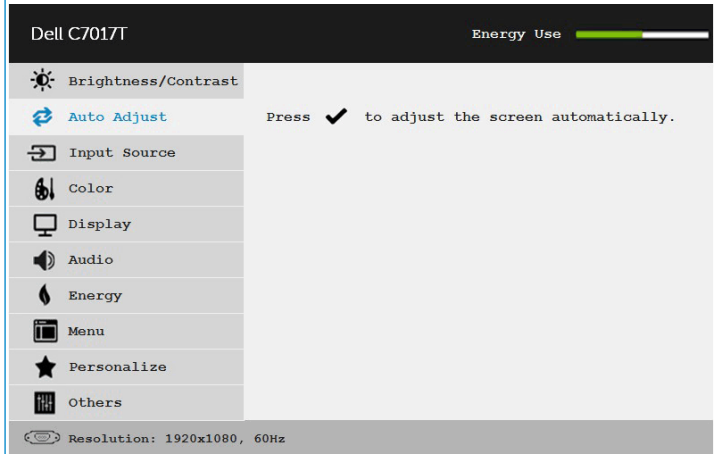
Dell C7017T

Energy Use

Brightness/Contrast

Auto Adjust

Input Source

Color

Display

Audio

Energy

Menu

Personalize

Others

Press ✔ to adjust the screen automatically.

Resolution: 1920x1080, 60Hz